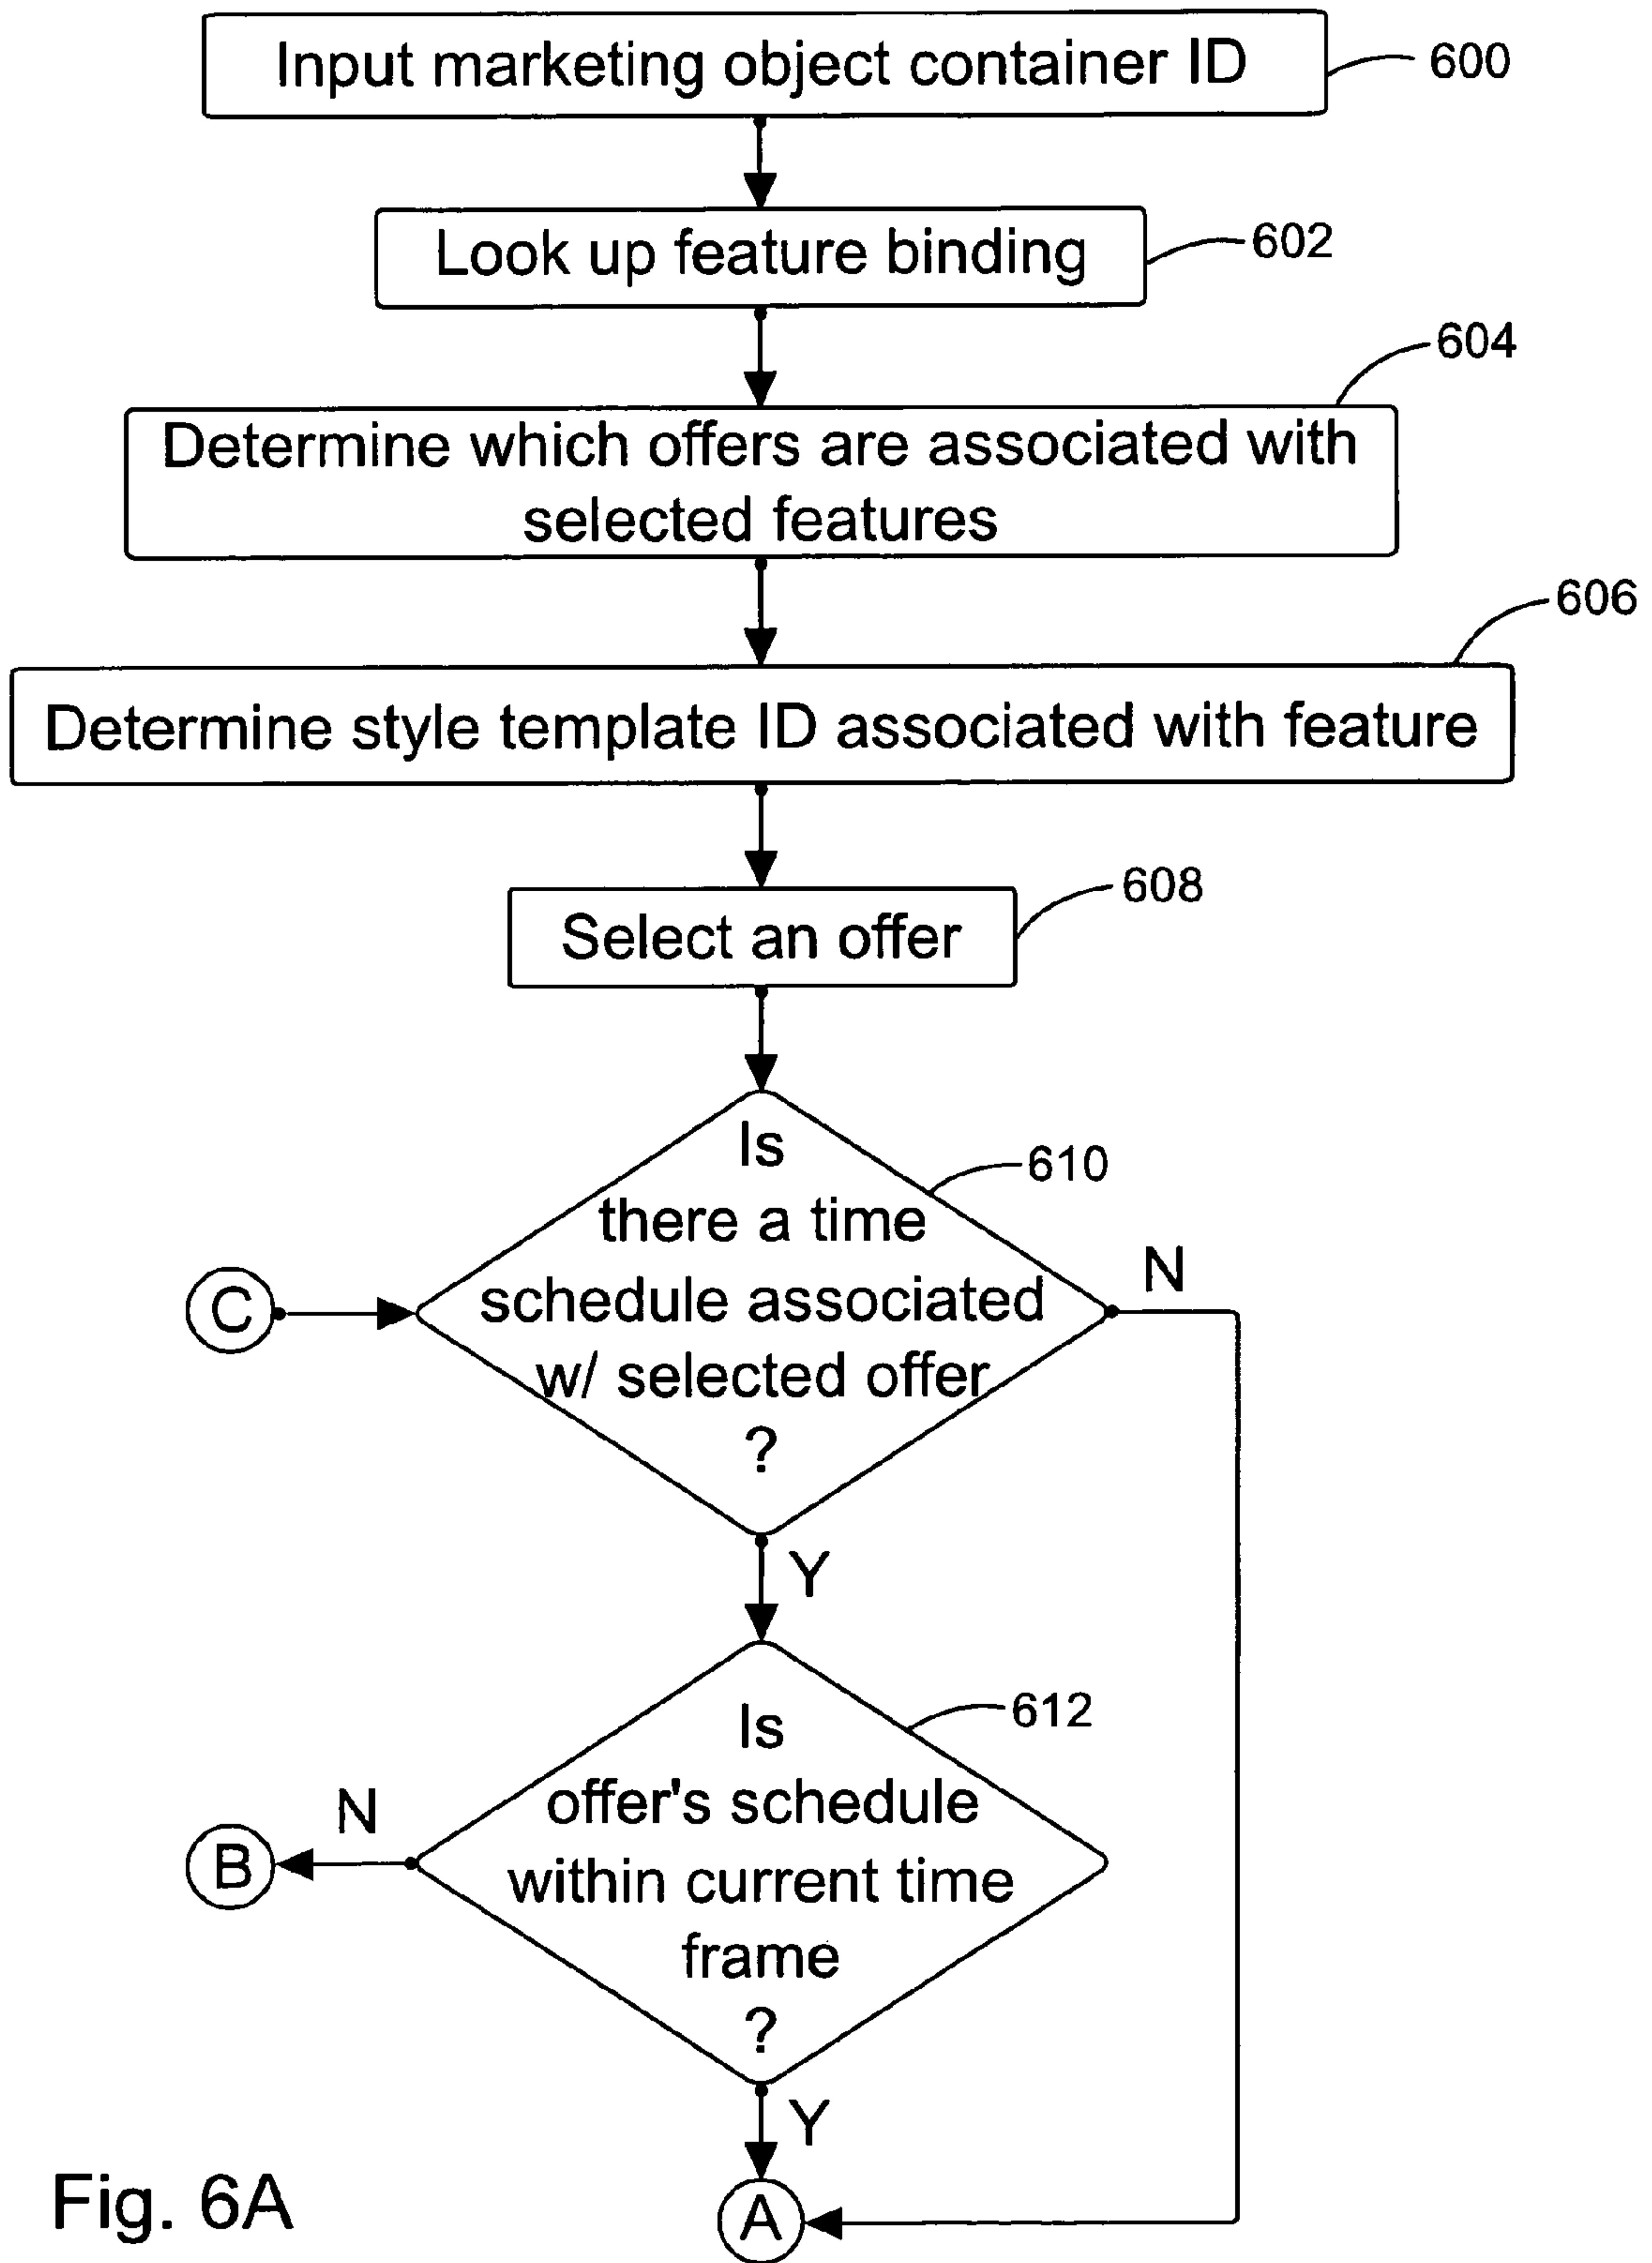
Input marketing object container ID
600

Look up feature binding
602

604
Determine which offers are associated with selected features

606
Determine style template ID associated with feature

608
Select an offer

Is there a time schedule associated w/ selected offer ?
610

C

N

Y

Is offer's schedule within current time frame ?
612

N

B

Y

Fig. 6A

A